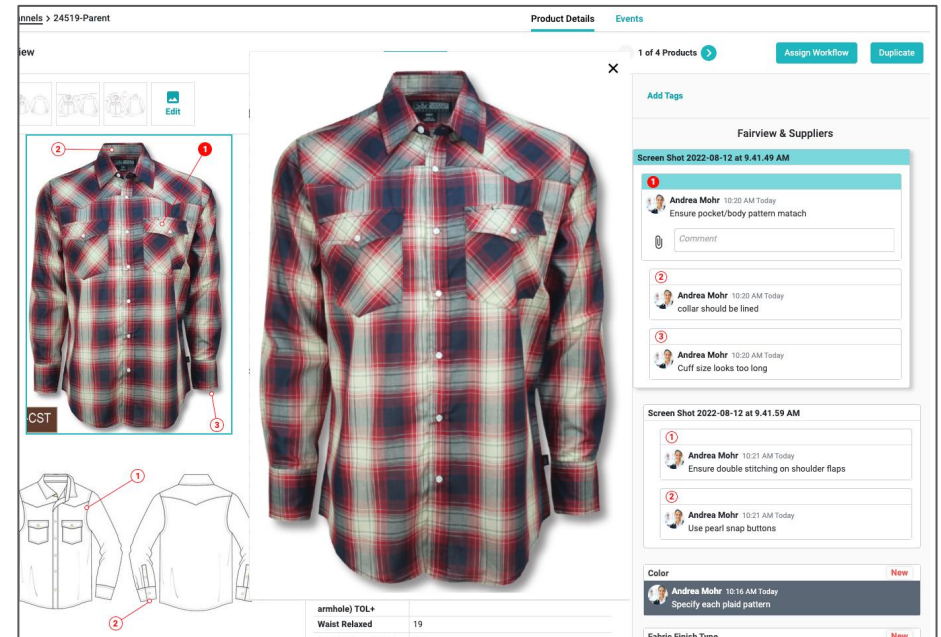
innels > 24519-Parent

Product Details Events

iew

Edit

1 of 4 Products

Assign Workflow Duplicate

Add Tags

Fairview & Suppliers

Screen Shot 2022-08-12 at 9.41.49 AM

1
Andrea Mohr 10:20 AM Today
Ensure pocket/body pattern matach

Comment

2
Andrea Mohr 10:20 AM Today
collar should be lined

3
Andrea Mohr 10:20 AM Today
Cuff size looks too long

Screen Shot 2022-08-12 at 9.41.59 AM

1
Andrea Mohr 10:21 AM Today
Ensure double stitching on shoulder flaps

2
Andrea Mohr 10:21 AM Today
Use pearl snap buttons

Color New
Andrea Mohr 10:16 AM Today
Specify each plaid pattern

Fabric Finish Type New

2 1 3

CST

1

2

| armhole) TOL+ | |
|---|---|
| Waist Relaxed | 19 |